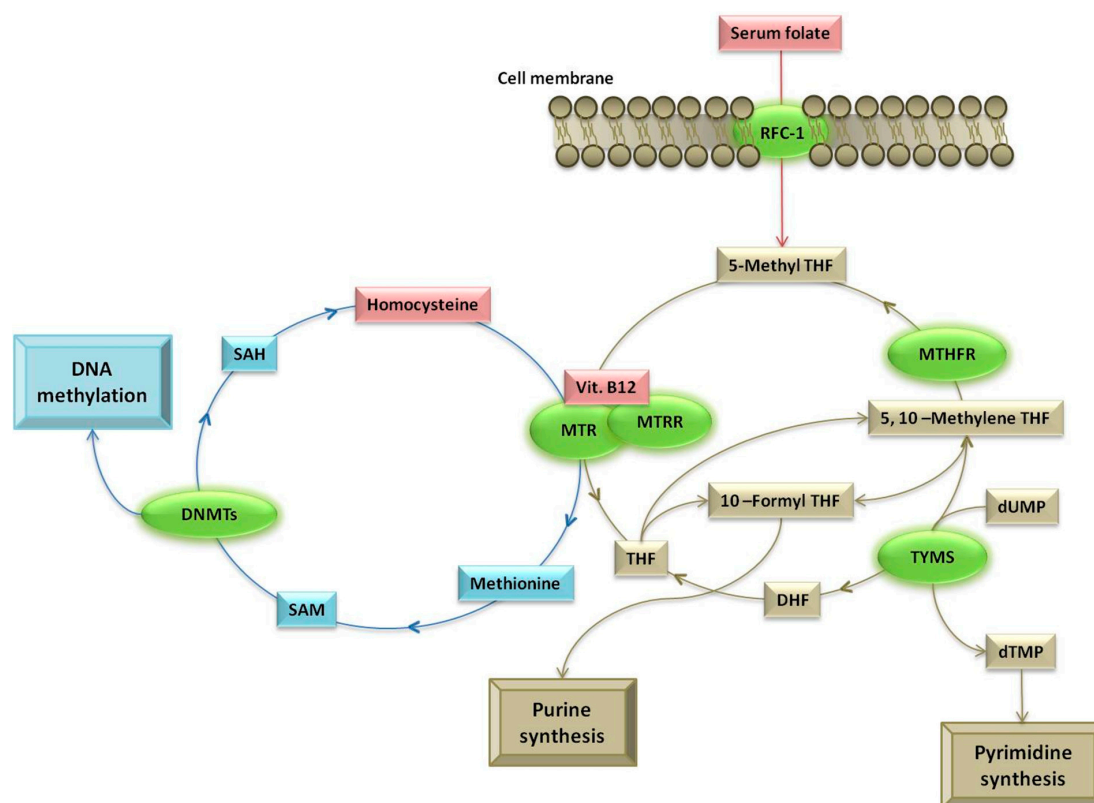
Serum folate

Cell membrane

RFC-1

5-Methyl THF

Homocysteine

SAH

DNA methylation

Vit. B12

MTR

MTRR

MTHFR

5, 10 –Methylene THF

10 –Formyl THF

dUMP

DNMTs

THF

TYMS

Methionine

DHF

SAM

dTMP

Purine synthesis

Pyrimidine synthesis